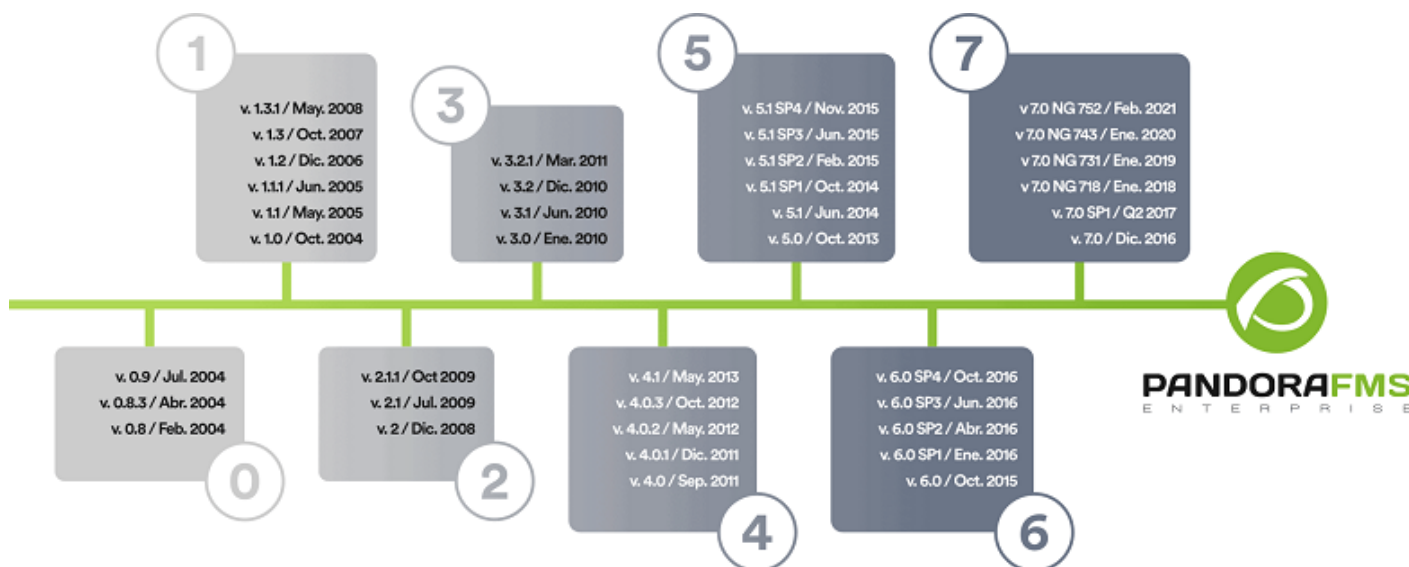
1
v. 1.3.1 / May. 2008
v. 1.3 / Oct. 2007
v. 1.2 / Dic. 2006
v. 1.1.1 / Jun. 2005
v. 1.1 / May. 2005
v. 1.0 / Oct. 2004

3
v. 3.2.1 / Mar. 2011
v. 3.2 / Dic. 2010
v. 3.1 / Jun. 2010
v. 3.0 / Ene. 2010

5
v. 5.1 SP4 / Nov. 2015
v. 5.1 SP3 / Jun. 2015
v. 5.1 SP2 / Feb. 2015
v. 5.1 SP1 / Oct. 2014
v. 5.1 / Jun. 2014
v. 5.0 / Oct. 2013

7
v 7.0 NG 752 / Feb. 2021
v 7.0 NG 743 / Ene. 2020
v 7.0 NG 731 / Ene. 2019
v 7.0 NG 718 / Ene. 2018
v. 7.0 SP1 / Q2 2017
v. 7.0 / Dic. 2016

v. 0.9 / Jul. 2004
v. 0.8.3 / Abr. 2004
v. 0.8 / Feb. 2004
0

v. 2.1.1 / Oct 2009
v. 2.1 / Jul. 2009
v. 2 / Dic. 2008
2

v. 4.1 / May. 2013
v. 4.0.3 / Oct. 2012
v. 4.0.2 / May. 2012
v. 4.0.1 / Dic. 2011
v. 4.0 / Sep. 2011
4

v. 6.0 SP4 / Oct. 2016
v. 6.0 SP3 / Jun. 2016
v. 6.0 SP2 / Abr. 2016
v. 6.0 SP1 / Ene. 2016
v. 6.0 / Oct. 2015
6

PANDORAFMS
ENTERPRISE